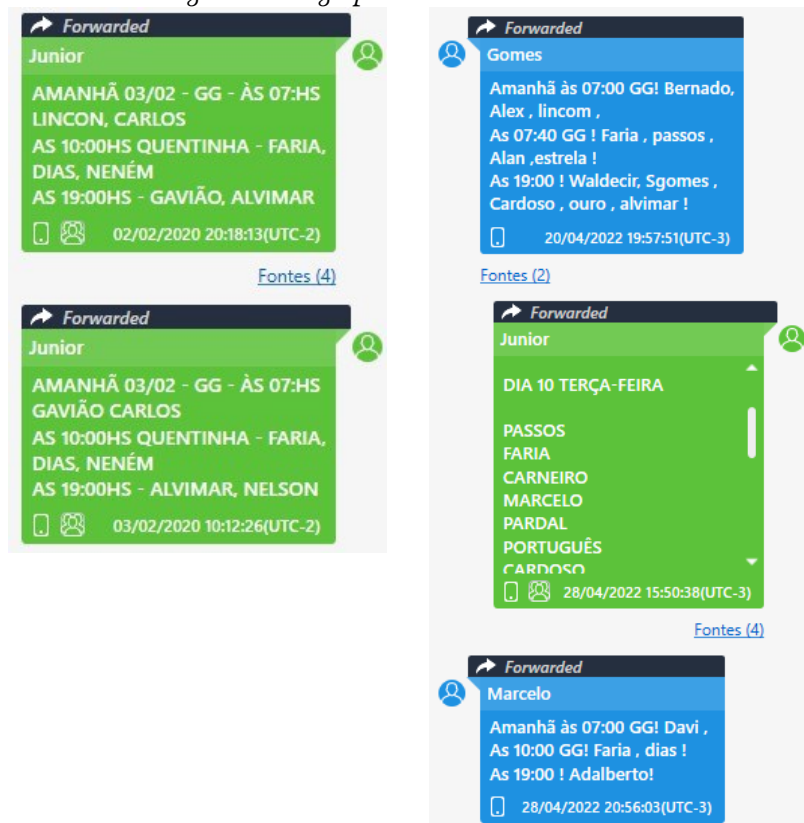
Forwarded
Junior
AMANHÃ 03/02 - GG - ÀS 07:HS LINCON, CARLOS
AS 10:00HS QUENTINHA - FARIA, DIAS, NENÉM
AS 19:00HS - GAVIÃO, ALVIMAR
02/02/2020 20:18:13(UTC-2)
Fontes (4)

Forwarded
Junior
AMANHÃ 03/02 - GG - ÀS 07:HS GAVIÃO CARLOS
AS 10:00HS QUENTINHA - FARIA, DIAS, NENÉM
AS 19:00HS - ALVIMAR, NELSON
03/02/2020 10:12:26(UTC-2)

Forwarded
Gomes
Amanhã às 07:00 GG! Bernado, Alex , lincom ,
As 07:40 GG ! Faria , passos , Alan ,estrela !
As 19:00 ! Waldecir, Sgomes , Cardoso , ouro , alvimar !
20/04/2022 19:57:51(UTC-3)
Fontes (2)

Forwarded
Junior
DIA 10 TERÇA-FEIRA

PASSOS
FARIA
CARNEIRO
MARCELO
PARDAL
PORTUGUÊS
CARDOSO
28/04/2022 15:50:38(UTC-3)
Fontes (4)

Forwarded
Marcelo
Amanhã às 07:00 GG! Davi ,
As 10:00 GG! Faria , dias !
As 19:00 ! Adalberto!
28/04/2022 20:56:03(UTC-3)